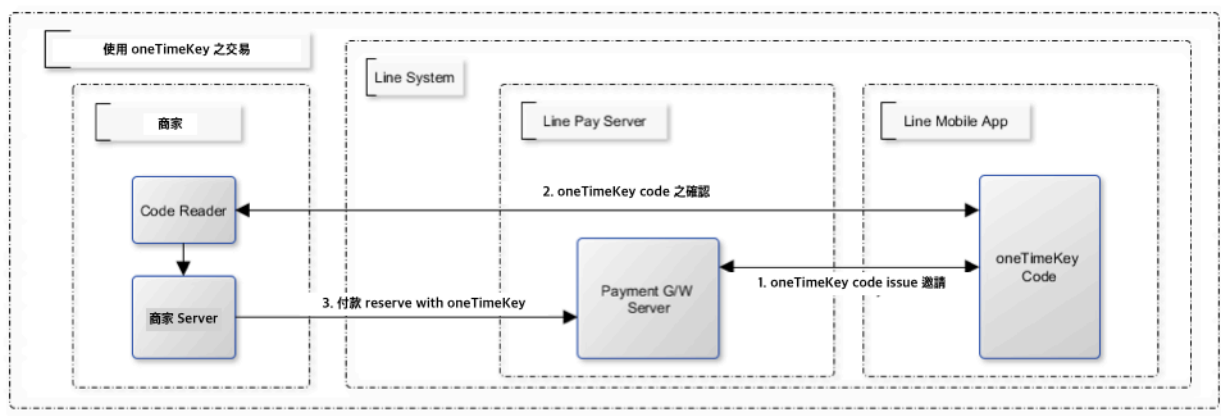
使用 oneTimeKey 之交易

商家

Code Reader

商家 Server

Line System

Line Pay Server

Payment G/W Server

Line Mobile App

oneTimeKey Code

2. oneTimeKey code 之確認

1. oneTimeKey code issue 邀請

3. 付款 reserve with oneTimeKey